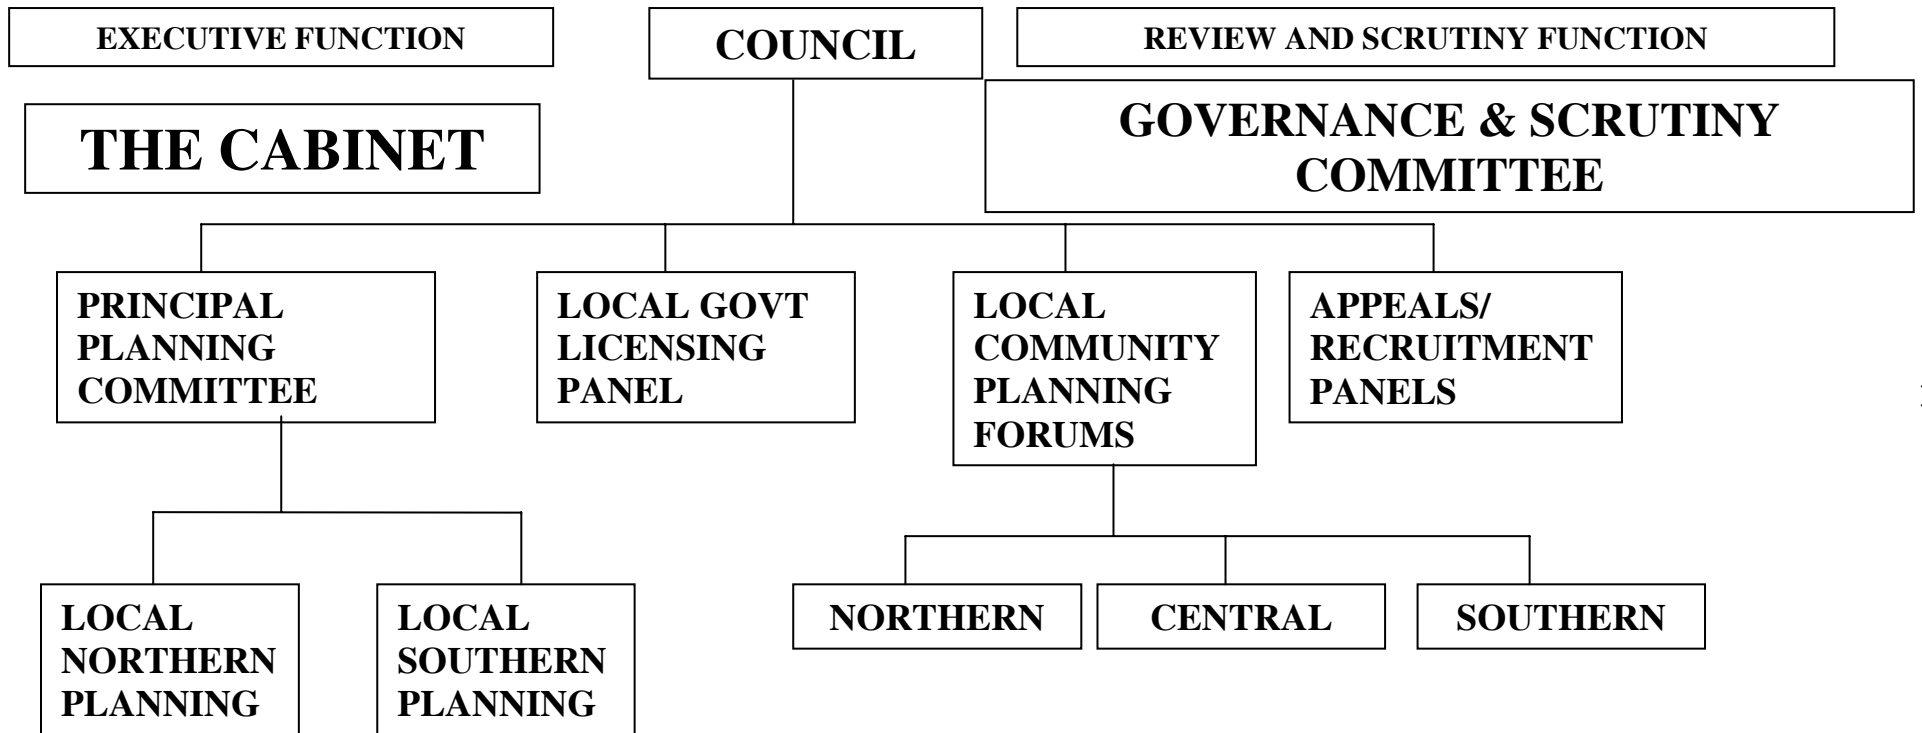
EXECUTIVE FUNCTION

COUNCIL

REVIEW AND SCRUTINY FUNCTION

THE CABINET

GOVERNANCE & SCRUTINY COMMITTEE

PRINCIPAL PLANNING COMMITTEE

LOCAL GOVT LICENSING PANEL

LOCAL COMMUNITY PLANNING FORUMS

APPEALS/ RECRUITMENT PANELS

LOCAL NORTHERN PLANNING

LOCAL SOUTHERN PLANNING

NORTHERN

CENTRAL

SOUTHERN